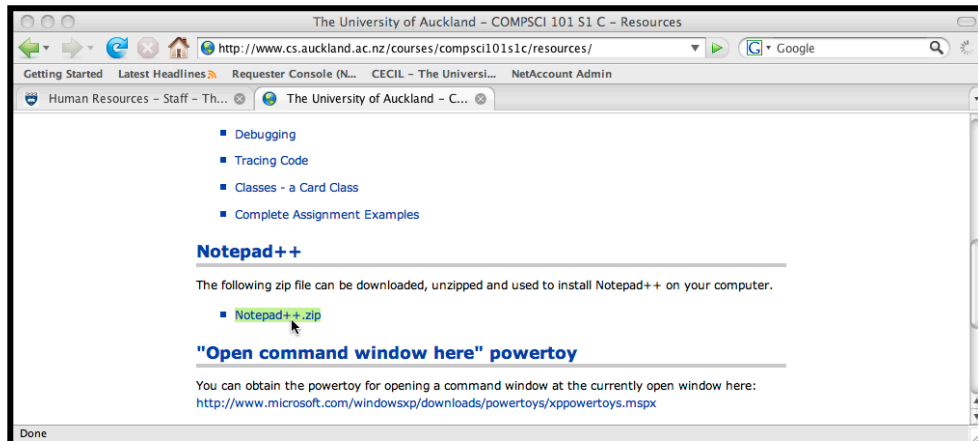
The University of Auckland – COMPSCI 101 S1 C – Resources

http://www.cs.auckland.ac.nz/courses/compsci101s1c/resources/

Google

Getting Started Latest Headlines Requester Console (N... CECIL – The Universi... NetAccount Admin

Human Resources – Staff – Th... The University of Auckland – C...

- Debugging
- Tracing Code
- Classes - a Card Class
- Complete Assignment Examples

Notepad++

The following zip file can be downloaded, unzipped and used to install Notepad++ on your computer.

- Notepad++.zip

"Open command window here" powertoy

You can obtain the powertoy for opening a command window at the currently open window here: http://www.microsoft.com/windowsxp/downloads/powertoys/xppowertoys.mspx

Done